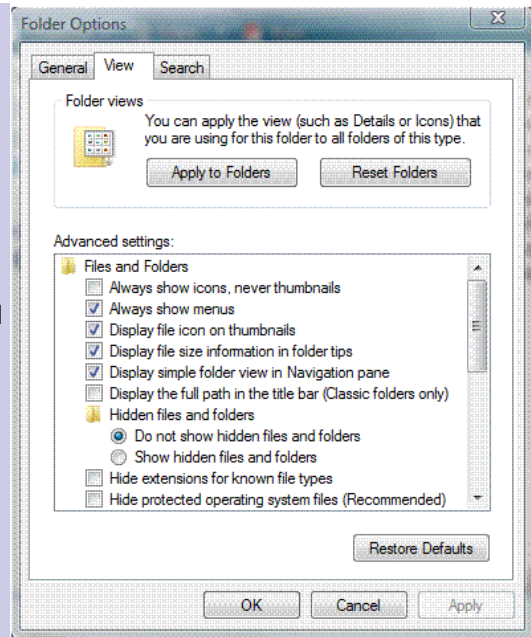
Folder Options

General | View | Search

Folder views

You can apply the view (such as Details or Icons) that you are using for this folder to all folders of this type.

Apply to Folders | Reset Folders

Advanced settings:

Files and Folders
Always show icons, never thumbnails
Always show menus
Display file icon on thumbnails
Display file size information in folder tips
Display simple folder view in Navigation pane
Display the full path in the title bar (Classic folders only)
Hidden files and folders
Do not show hidden files and folders
Show hidden files and folders
Hide extensions for known file types
Hide protected operating system files (Recommended)

Restore Defaults

OK | Cancel | Apply